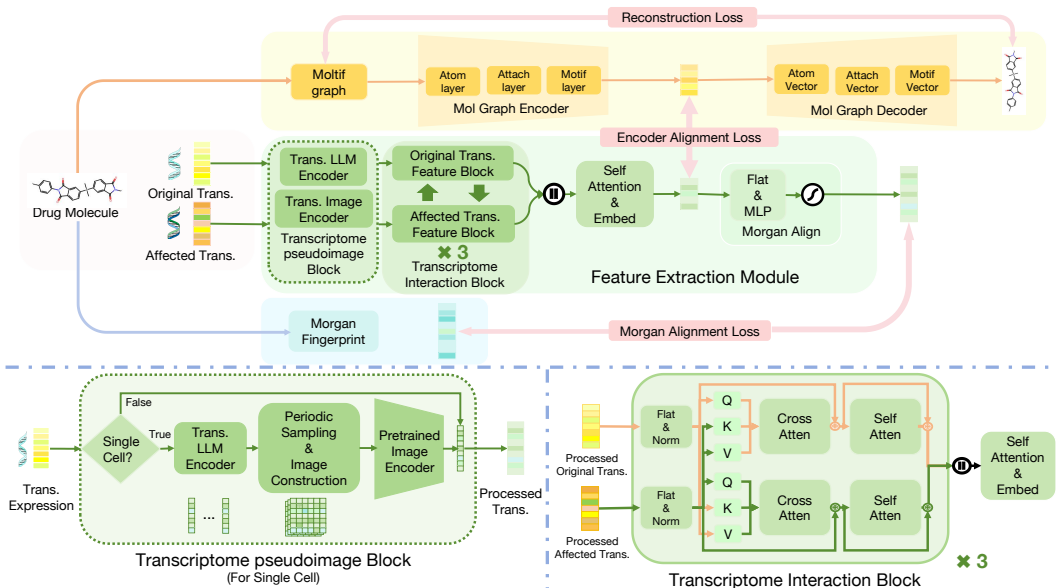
Reconstruction Loss

Moltif graph

Atom layer

Attach layer

Motif layer

Mol Graph Encoder

Atom Vector

Attach Vector

Motif Vector

Mol Graph Decoder

Encoder Alignment Loss

Original Trans.

Affected Trans.

Drug Molecule

Trans. LLM Encoder

Trans. Image Encoder

Transcriptome pseudoimage Block

Original Trans. Feature Block

Affected Trans. Feature Block

✖ 3

Transcriptome Interaction Block

Self Attention & Embed

Flat & MLP

Morgan Align

Feature Extraction Module

Morgan Fingerprint

Morgan Alignment Loss

False

Trans. Expression

Single Cell?

True

Trans. LLM Encoder

Periodic Sampling & Image Construction

Pretrained Image Encoder

Processed Trans.

...

Transcriptome pseudoimage Block
(For Single Cell)

Processed Original Trans.

Processed Affected Trans.

Flat & Norm

Q

K

V

Cross Atten

Self Atten

Flat & Norm

Q

K

V

Cross Atten

Self Atten

Self Attention & Embed

✖ 3

Transcriptome Interaction Block